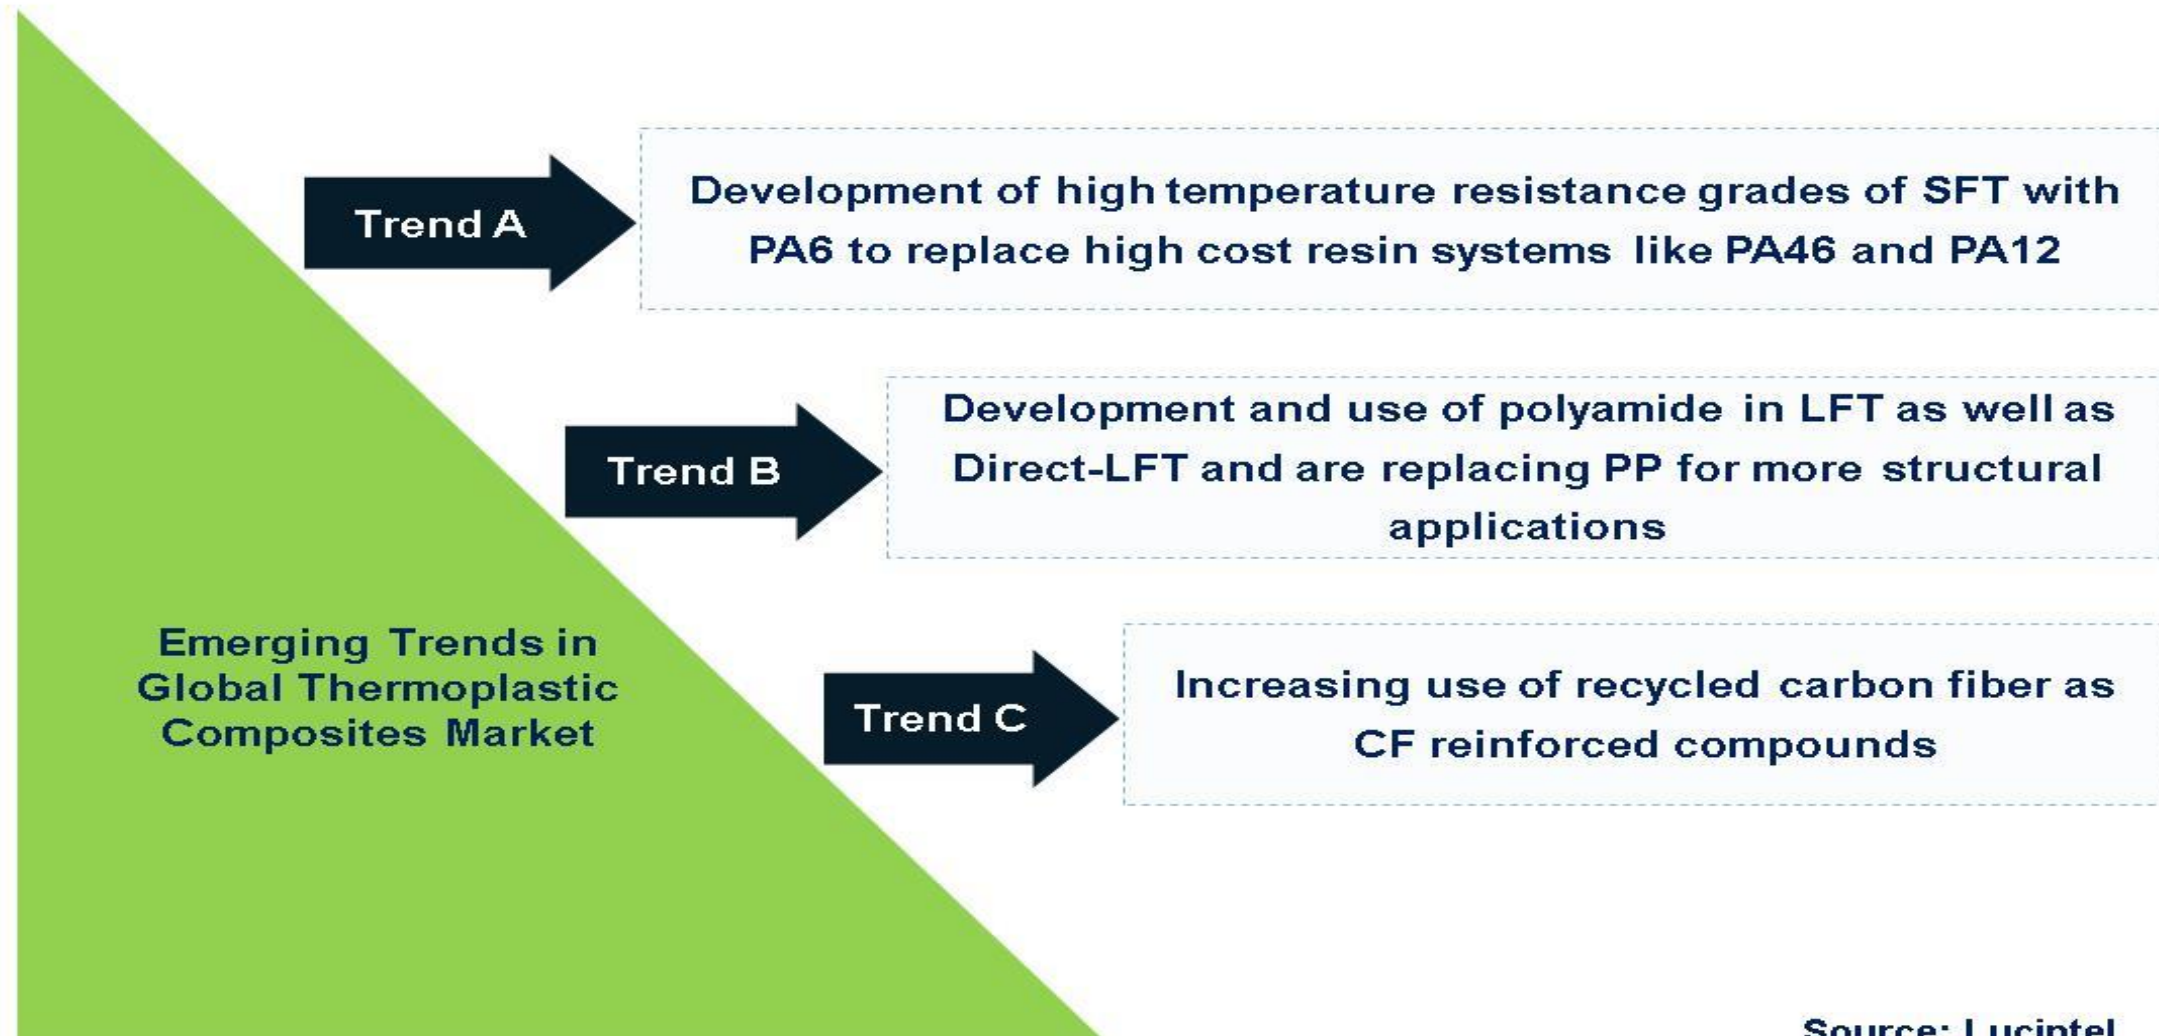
Trend A

Development of high temperature resistance grades of SFT with PA6 to replace high cost resin systems like PA46 and PA12

Trend B

Development and use of polyamide in LFT as well as Direct-LFT and are replacing PP for more structural applications

Emerging Trends in Global Thermoplastic Composites Market

Trend C

Increasing use of recycled carbon fiber as CF reinforced compounds

Source: Lucintel